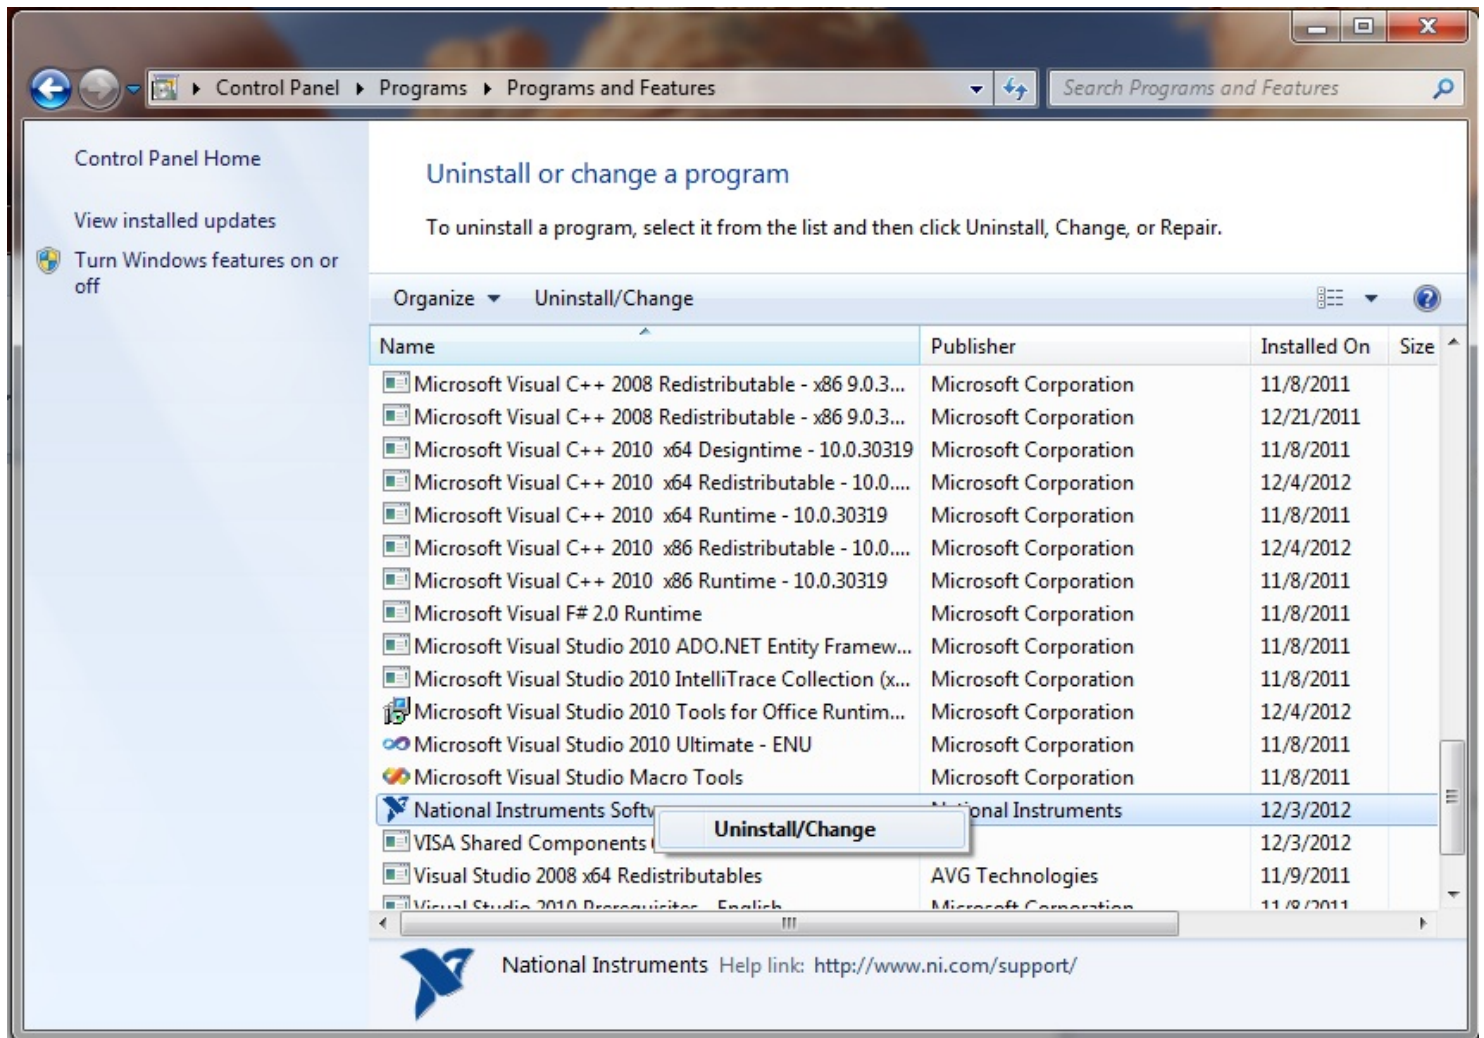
Control Panel ▸ Programs ▸ Programs and Features

Search Programs and Features

Control Panel Home

View installed updates

Turn Windows features on or off

Uninstall or change a program

To uninstall a program, select it from the list and then click Uninstall, Change, or Repair.

Organize ▾ Uninstall/Change

| Name | Publisher | Installed On | Size |
|---|---|---|---|
| Microsoft Visual C++ 2008 Redistributable - x86 9.0.3... | Microsoft Corporation | 11/8/2011 | |
| Microsoft Visual C++ 2008 Redistributable - x86 9.0.3... | Microsoft Corporation | 12/21/2011 | |
| Microsoft Visual C++ 2010 x64 Designtime - 10.0.30319 | Microsoft Corporation | 11/8/2011 | |
| Microsoft Visual C++ 2010 x64 Redistributable - 10.0.... | Microsoft Corporation | 12/4/2012 | |
| Microsoft Visual C++ 2010 x64 Runtime - 10.0.30319 | Microsoft Corporation | 11/8/2011 | |
| Microsoft Visual C++ 2010 x86 Redistributable - 10.0.... | Microsoft Corporation | 12/4/2012 | |
| Microsoft Visual C++ 2010 x86 Runtime - 10.0.30319 | Microsoft Corporation | 11/8/2011 | |
| Microsoft Visual F# 2.0 Runtime | Microsoft Corporation | 11/8/2011 | |
| Microsoft Visual Studio 2010 ADO.NET Entity Framew... | Microsoft Corporation | 11/8/2011 | |
| Microsoft Visual Studio 2010 IntelliTrace Collection (x... | Microsoft Corporation | 11/8/2011 | |
| Microsoft Visual Studio 2010 Tools for Office Runtim... | Microsoft Corporation | 12/4/2012 | |
| Microsoft Visual Studio 2010 Ultimate - ENU | Microsoft Corporation | 11/8/2011 | |
| Microsoft Visual Studio Macro Tools | Microsoft Corporation | 11/8/2011 | |
| National Instruments Softw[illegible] | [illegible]onal Instruments | 12/3/2012 | |
| VISA Shared Components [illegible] | | 12/3/2012 | |
| Visual Studio 2008 x64 Redistributables | AVG Technologies | 11/9/2011 | |
| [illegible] | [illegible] | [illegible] | |

Uninstall/Change

National Instruments Help link: http://www.ni.com/support/